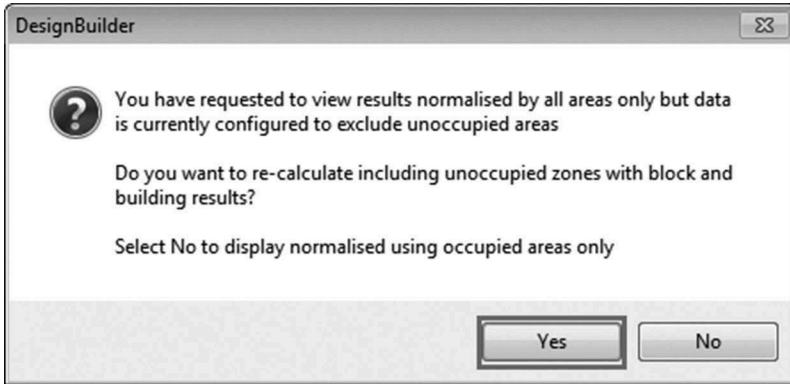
DesignBuilder

You have requested to view results normalised by all areas only but data is currently configured to exclude unoccupied areas

Do you want to re-calculate including unoccupied zones with block and building results?

Select No to display normalised using occupied areas only

Yes

No